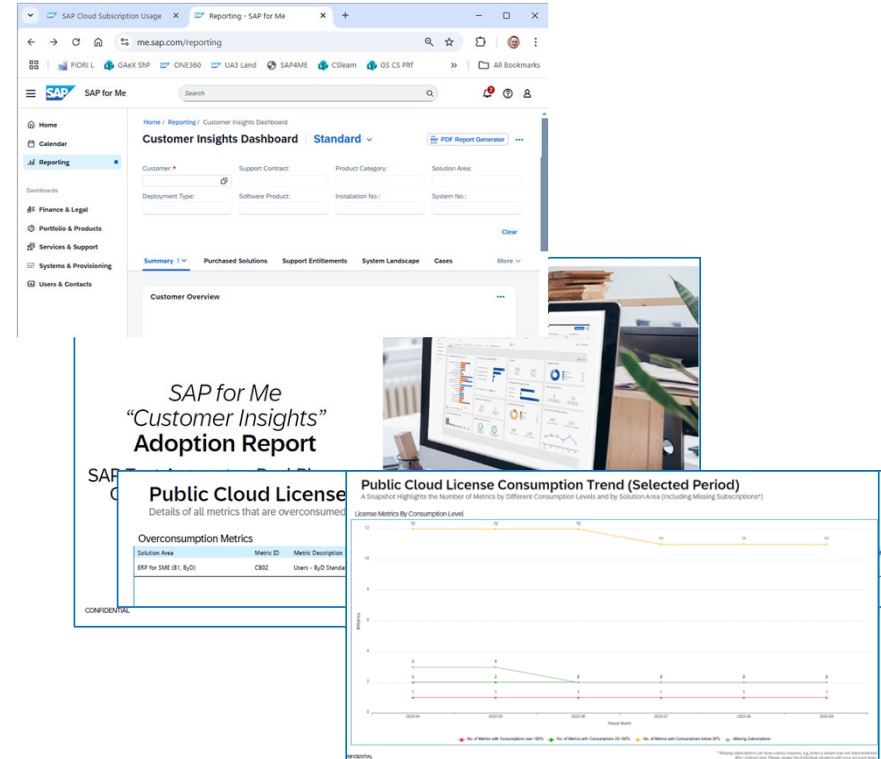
SAP Cloud Subscription Usage ×
Reporting - SAP for Me ×
+
me.sap.com/reporting
FIORI L GAeX ShP ONE360 UA3 Land SAP4ME CSteam GS CS Pltf » All Bookmarks

SAP for Me
Search

Home
Calendar
Reporting
Dashboards
Finance & Legal
Portfolio & Products
Services & Support
Systems & Provisioning
Users & Contacts

Home / Reporting / Customer Insights Dashboard
Customer Insights Dashboard Standard
PDF Report Generator

Customer: *
Support Contract:
Product Category:
Solution Area:
Deployment Type:
Software Product:
Installation No.:
System No.:
Clear

Summary
Purchased Solutions
Support Entitlements
System Landscape
Cases
More

Customer Overview

SAP for Me
"Customer Insights"
Adoption Report

SAP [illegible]
C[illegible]

Public Cloud License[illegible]
Details of all metrics that are overconsumed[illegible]

Overconsumption Metrics

| Solution Area | Metric ID | Metric Description |
|---|---|---|
| ERP for SME (B1, ByD) | CB02 | Users - ByD Standa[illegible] |

CONFIDENTIAL

Public Cloud License Consumption Trend (Selected Period)
A Snapshot Highlights the Number of Metrics by Different Consumption Levels and by Solution Area (Including Missing Subscriptions*)

License Metrics By Consumption Level

12 12 12 11 11 11
3 3 2 2 2 2
2 2 2 2 2 2
1 1 1 1 1 1

Report Month

No. of Metrics with Consumption over 100% No. of Metrics with Consumption 20-100% No. of Metrics with Consumption below 20% Missing Subscriptions

*Missing subscriptions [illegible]

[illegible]NFIDENTIAL